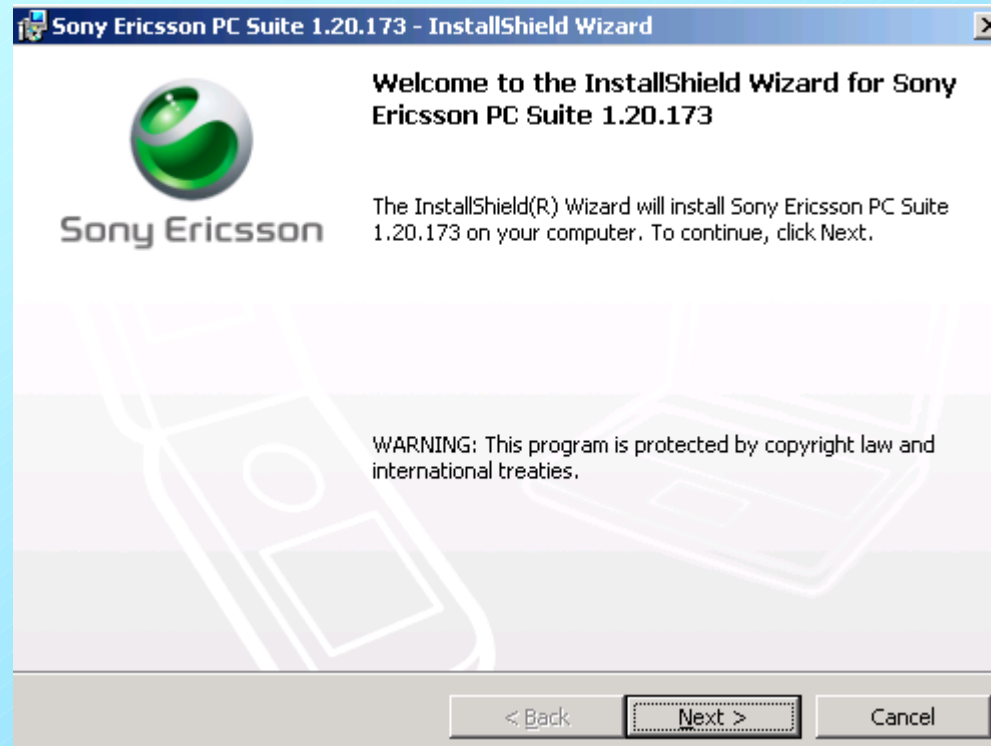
Sony Ericsson PC Suite 1.20.173 - InstallShield Wizard

Sony Ericsson

Welcome to the InstallShield Wizard for Sony Ericsson PC Suite 1.20.173

The InstallShield(R) Wizard will install Sony Ericsson PC Suite 1.20.173 on your computer. To continue, click Next.

WARNING: This program is protected by copyright law and international treaties.

< Back
Next >
Cancel